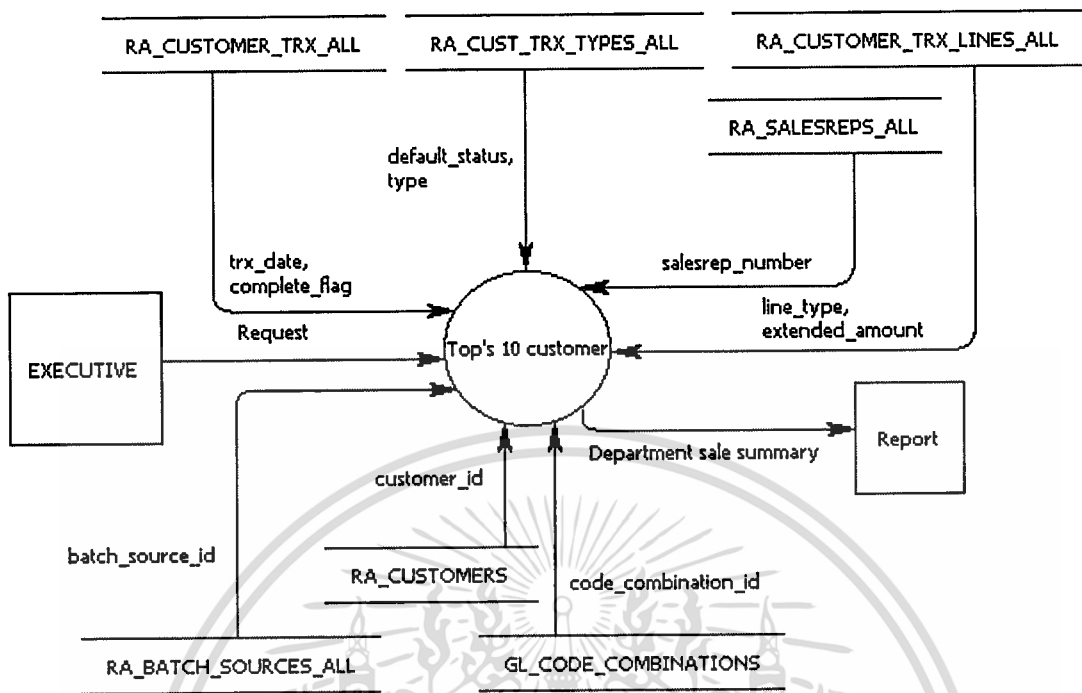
RA_CUSTOMER_TRX_ALL

RA_CUST_TRX_TYPES_ALL

RA_CUSTOMER_TRX_LINES_ALL

RA_SALESREPS_ALL

default_status, type

salesrep_number

trx_date, complete_flag

line_type, extended_amount

Request

EXECUTIVE

Top's 10 customer

Report

Department sale summary

customer_id

batch_source_id

RA_CUSTOMERS

code_combination_id

RA_BATCH_SOURCES_ALL

GL_CODE_COMBINATIONS